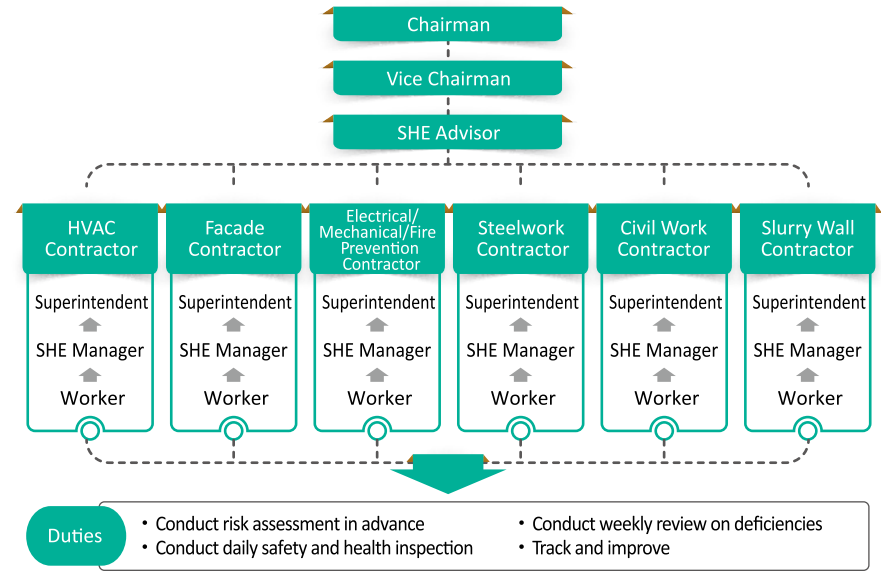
Chairman

Vice Chairman

SHE Advisor

HVAC Contractor
Superintendent
SHE Manager
Worker

Facade Contractor
Superintendent
SHE Manager
Worker

Electrical/ Mechanical/Fire Prevention Contractor
Superintendent
SHE Manager
Worker

Steelwork Contractor
Superintendent
SHE Manager
Worker

Civil Work Contractor
Superintendent
SHE Manager
Worker

Slurry Wall Contractor
Superintendent
SHE Manager
Worker

Duties
• Conduct risk assessment in advance
• Conduct daily safety and health inspection
• Conduct weekly review on deficiencies
• Track and improve